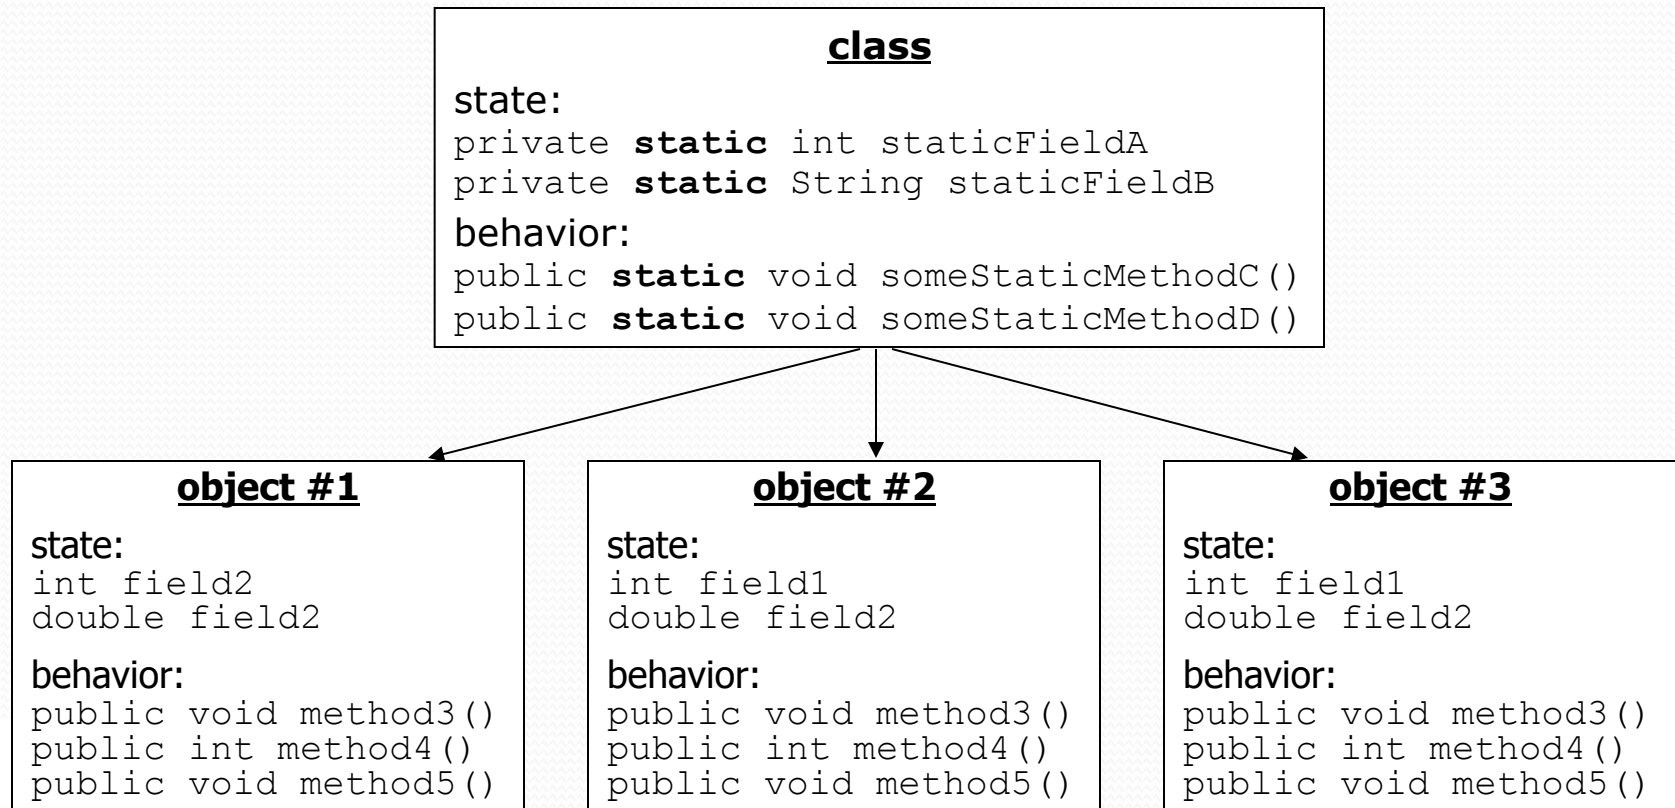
class

state:
private static int staticFieldA
private static String staticFieldB

behavior:
public static void someStaticMethodC()
public static void someStaticMethodD()

object #1

state:
int field2
double field2

behavior:
public void method3()
public int method4()
public void method5()

object #2

state:
int field1
double field2

behavior:
public void method3()
public int method4()
public void method5()

object #3

state:
int field1
double field2

behavior:
public void method3()
public int method4()
public void method5()